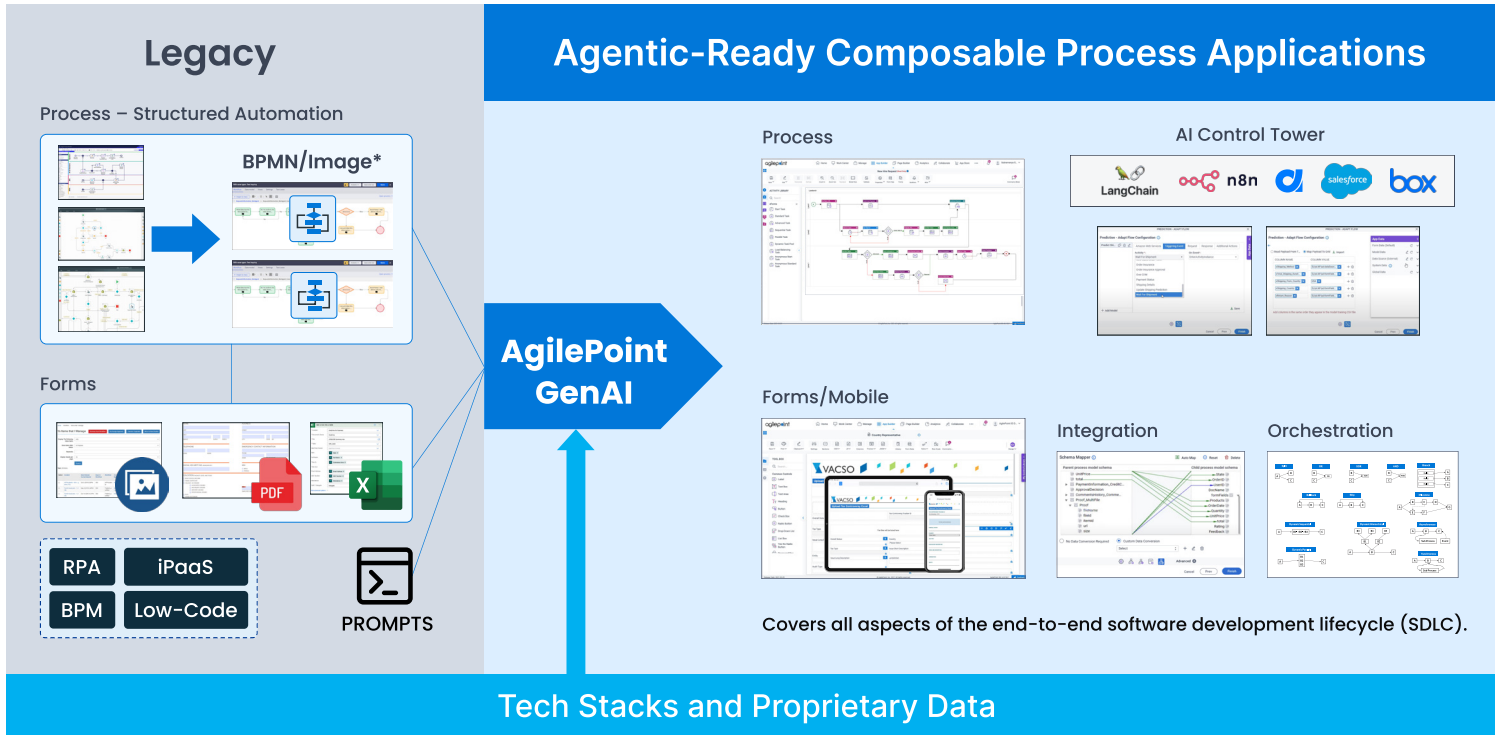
Legacy

Process – Structured Automation

BPMN/Image*

Forms

PDF

X

RPA

iPaaS

BPM

Low-Code

PROMPTS

Agentic-Ready Composable Process Applications

AgilePoint GenAI

Process

AI Control Tower

LangChain

n8n

salesforce

box

Forms/Mobile

Integration

Orchestration

Covers all aspects of the end-to-end software development lifecycle (SDLC).

Tech Stacks and Proprietary Data